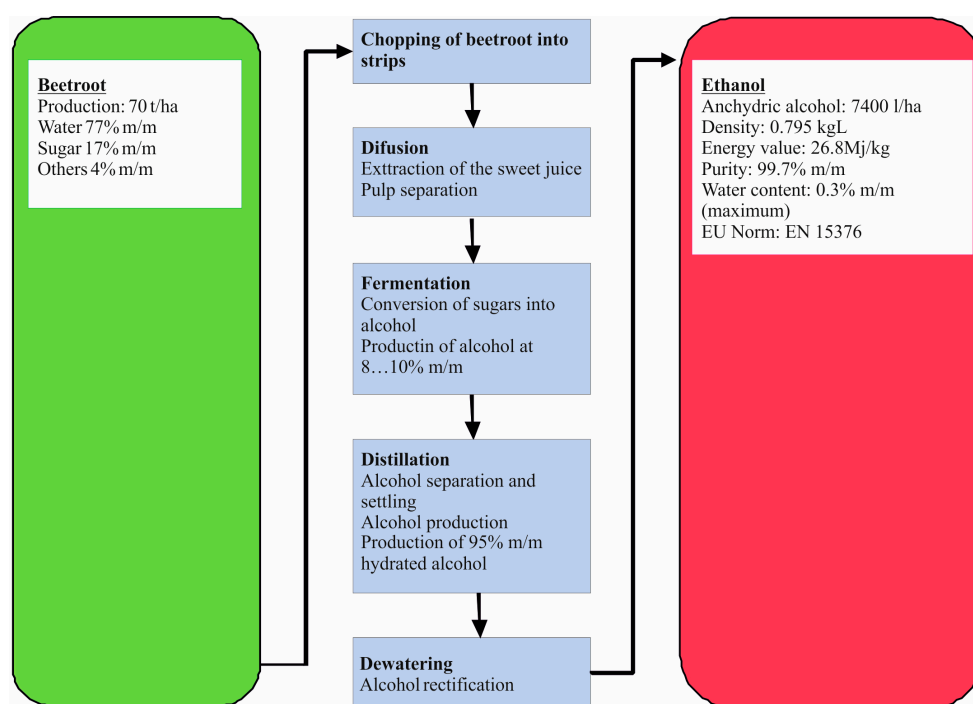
Beetroot
Production: 70 t/ha
Water 77% m/m
Sugar 17% m/m
Others 4% m/m

Chopping of beetroot into strips

Difusion
Exttraction of the sweet juice
Pulp separation

Fermentation
Conversion of sugars into alcohol
Productin of alcohol at 8…10% m/m

Distillation
Alcohol separation and settling
Alcohol production
Production of 95% m/m hydrated alcohol

Dewatering
Alcohol rectification

Ethanol
Anchydric alcohol: 7400 l/ha
Density: 0.795 kgL
Energy value: 26.8Mj/kg
Purity: 99.7% m/m
Water content: 0.3% m/m (maximum)
EU Norm: EN 15376